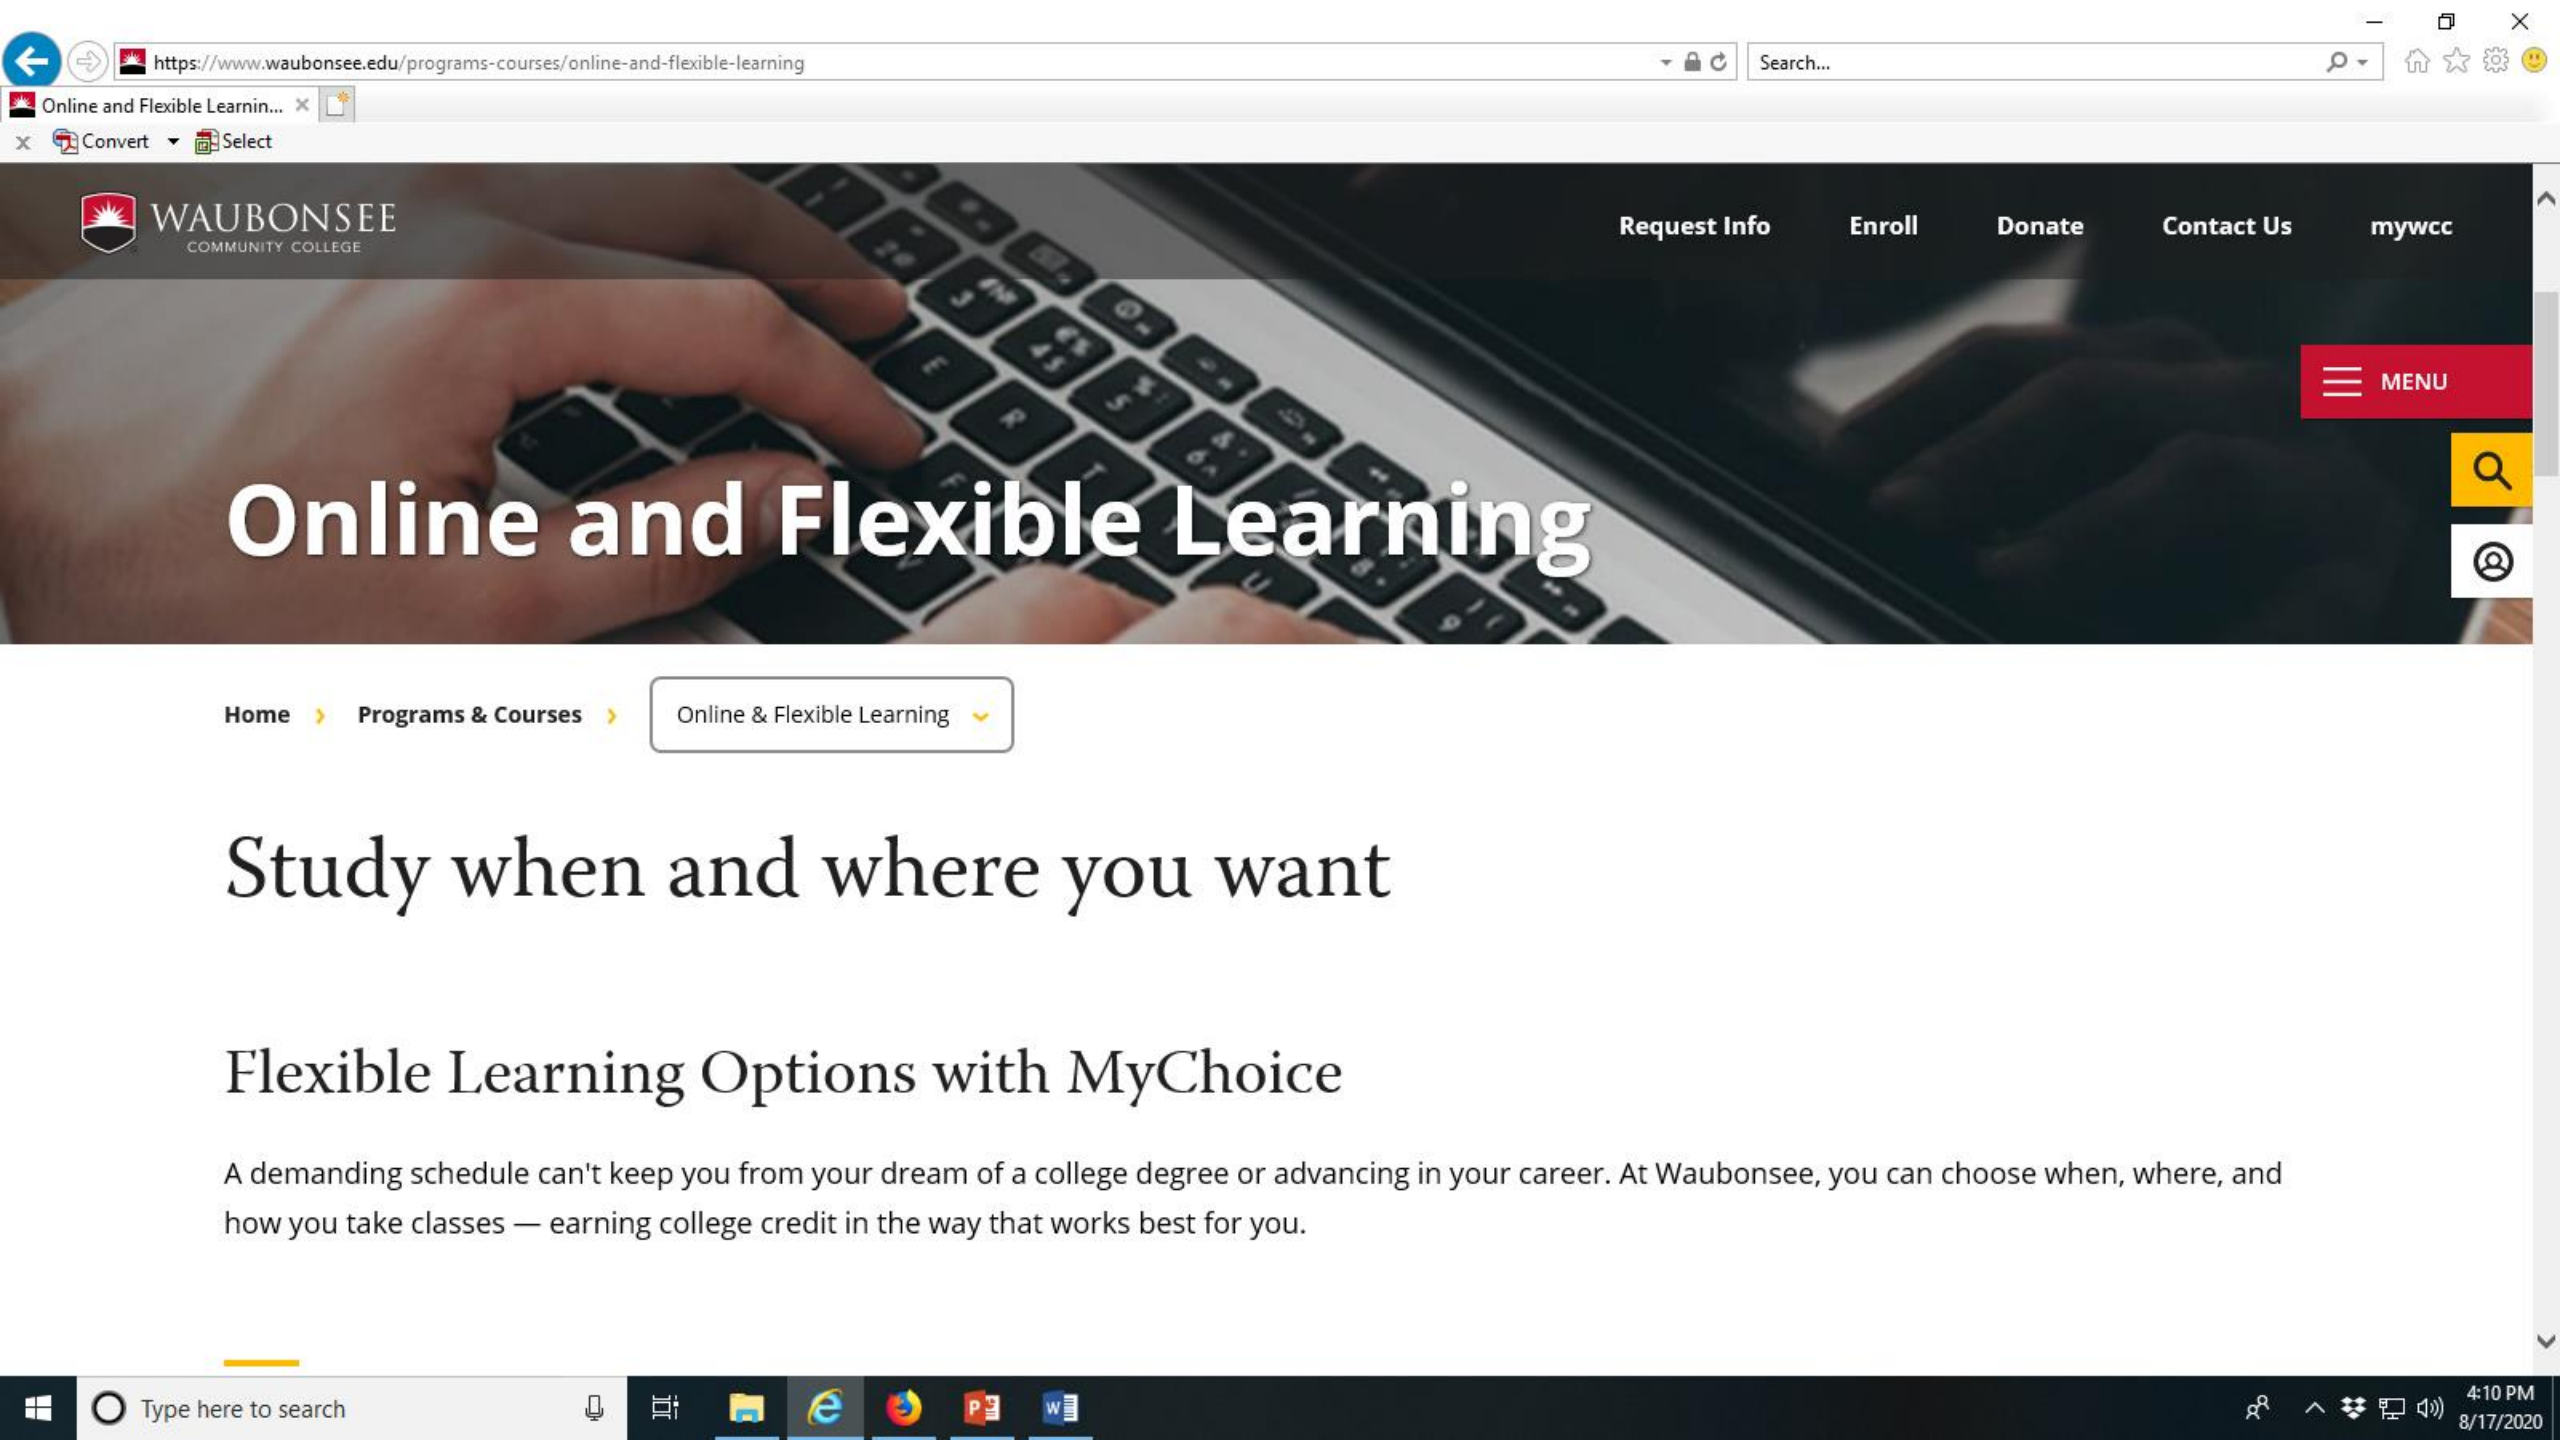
https://www.waubonsee.edu/programs-courses/online-and-flexible-learning

Search...

Online and Flexible Learnin...

Convert Select

WAUBONSEE COMMUNITY COLLEGE

Request Info Enroll Donate Contact Us mywcc

MENU

Online and Flexible Learning

Home > Programs & Courses > Online & Flexible Learning

Study when and where you want

Flexible Learning Options with MyChoice

A demanding schedule can't keep you from your dream of a college degree or advancing in your career. At Waubonsee, you can choose when, where, and how you take classes — earning college credit in the way that works best for you.

Type here to search

4:10 PM
8/17/2020